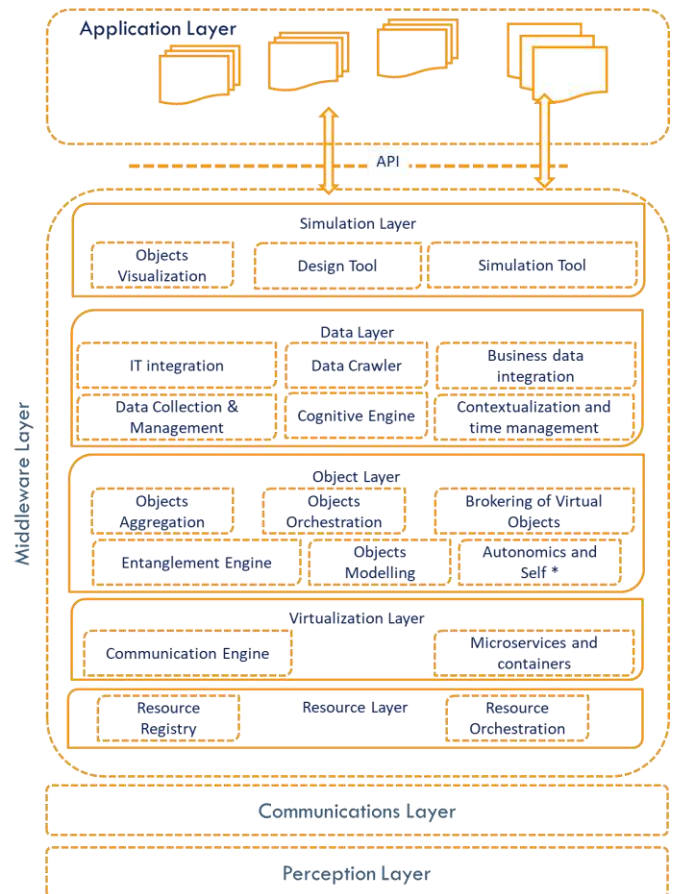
Application Layer

API

Middleware Layer

Simulation Layer

Objects Visualization

Design Tool

Simulation Tool

Data Layer

IT integration

Data Crawler

Business data integration

Data Collection & Management

Cognitive Engine

Contextualization and time management

Object Layer

Objects Aggregation

Objects Orchestration

Brokering of Virtual Objects

Entanglement Engine

Objects Modelling

Autonomics and Self *

Virtualization Layer

Communication Engine

Microservices and containers

Resource Registry

Resource Layer

Resource Orchestration

Communications Layer

Perception Layer